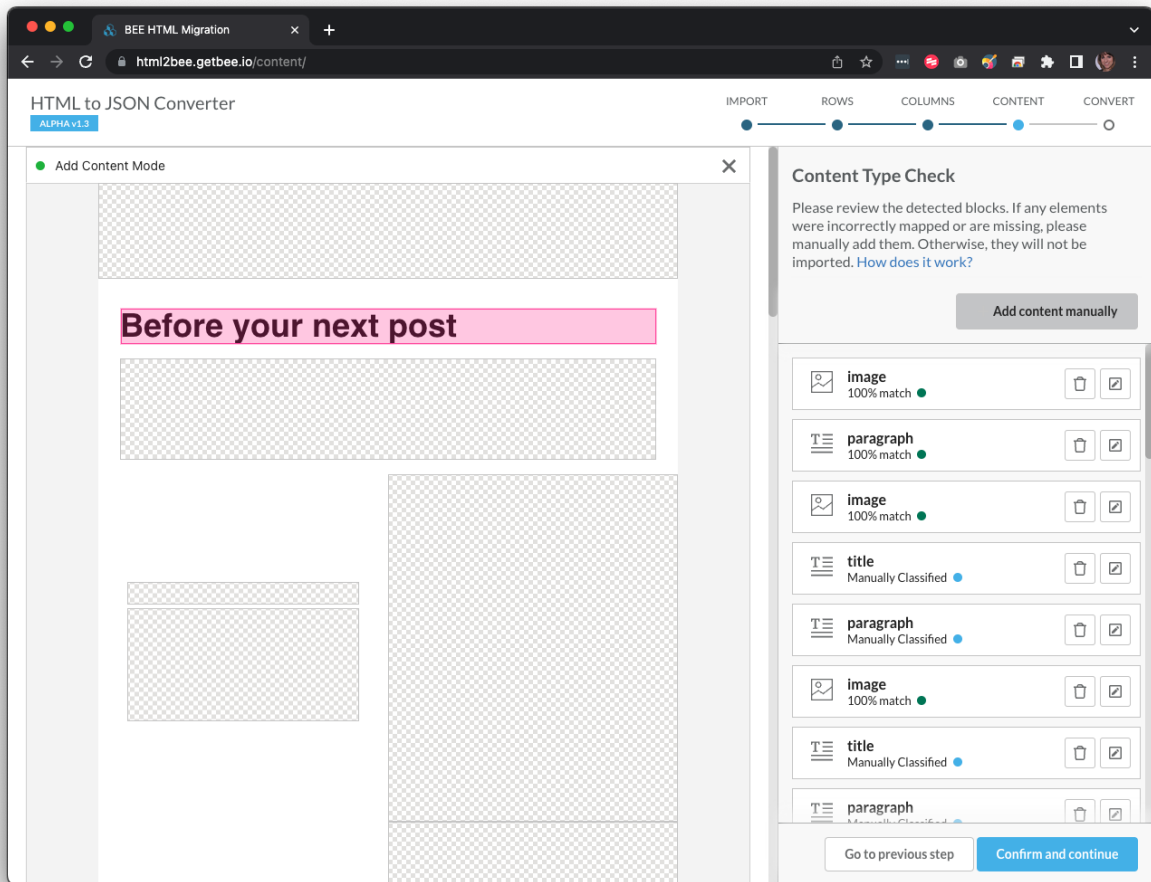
BEE HTML Migration

html2bee.getbee.io/content/

HTML to JSON Converter
ALPHA v1.3

IMPORT ROWS COLUMNS CONTENT CONVERT

Add Content Mode

Before your next post

Content Type Check

Please review the detected blocks. If any elements were incorrectly mapped or are missing, please manually add them. Otherwise, they will not be imported. How does it work?

Add content manually

image
100% match

paragraph
100% match

image
100% match

title
Manually Classified

paragraph
Manually Classified

image
100% match

title
Manually Classified

paragraph
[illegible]

Go to previous step

Confirm and continue